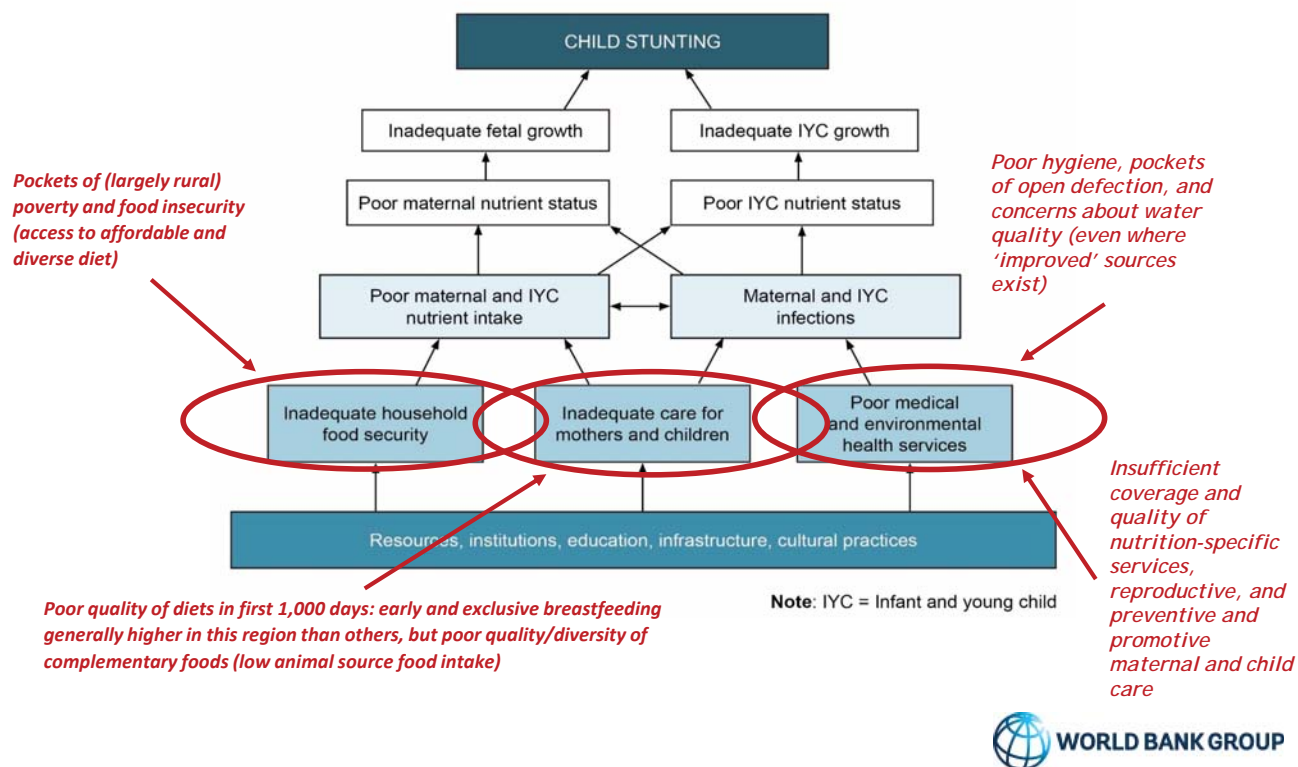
CHILD STUNTING

Inadequate fetal growth

Inadequate IYC growth

Pockets of (largely rural) poverty and food insecurity (access to affordable and diverse diet)

Poor maternal nutrient status

Poor IYC nutrient status

Poor hygiene, pockets of open defection, and concerns about water quality (even where 'improved' sources exist)

Poor maternal and IYC nutrient intake

Maternal and IYC infections

Inadequate household food security

Inadequate care for mothers and children

Poor medical and environmental health services

Insufficient coverage and quality of nutrition-specific services, reproductive, and preventive and promotive maternal and child care

Resources, institutions, education, infrastructure, cultural practices

Poor quality of diets in first 1,000 days: early and exclusive breastfeeding generally higher in this region than others, but poor quality/diversity of complementary foods (low animal source food intake)

Note: IYC = Infant and young child

WORLD BANK GROUP